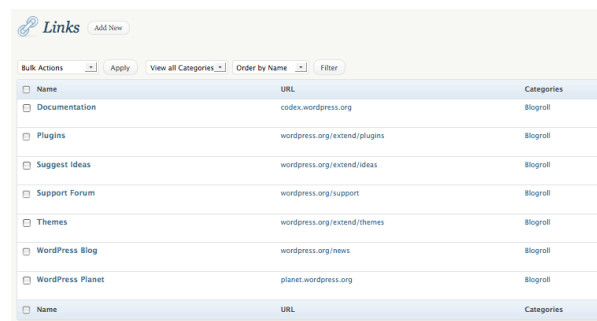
Links Add New

Bulk Actions Apply View all Categories Order by Name Filter

| Name | URL | Categories |
|---|---|---|
| Documentation | codex.wordpress.org | Blogroll |
| Plugins | wordpress.org/extend/plugins | Blogroll |
| Suggest Ideas | wordpress.org/extend/ideas | Blogroll |
| Support Forum | wordpress.org/support | Blogroll |
| Themes | wordpress.org/extend/themes | Blogroll |
| WordPress Blog | wordpress.org/news | Blogroll |
| WordPress Planet | planet.wordpress.org | Blogroll |
| Name | URL | Categories |